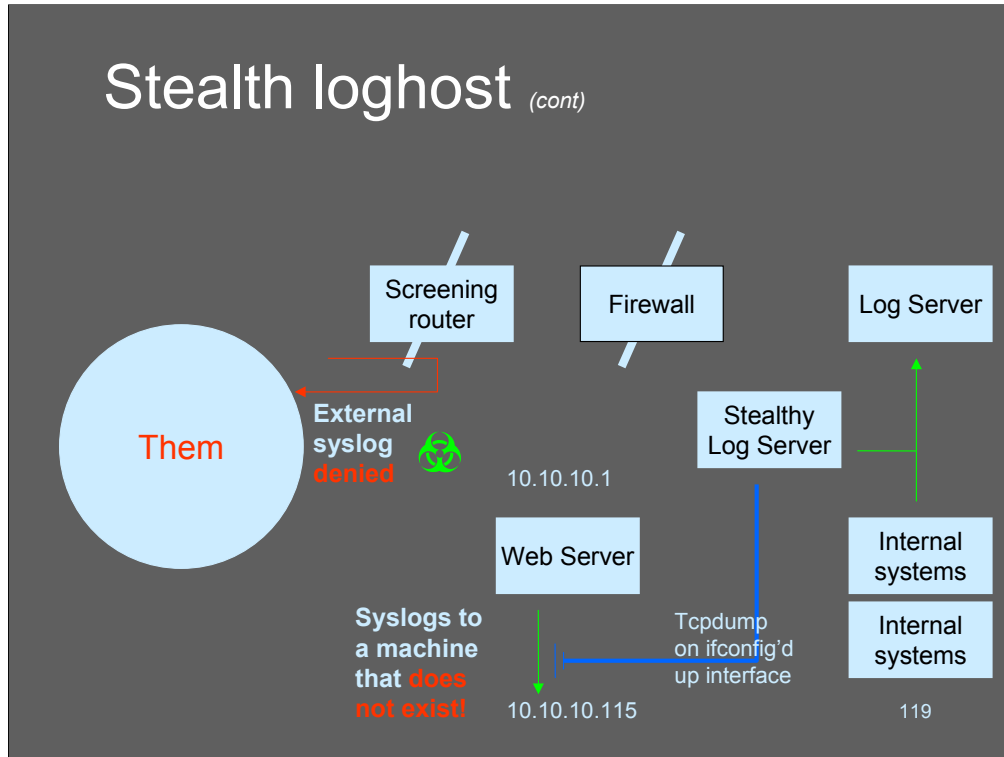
Stealth loghost (cont)

Screening router

Firewall

Log Server

Them

External syslog denied

Stealthy Log Server

10.10.10.1

Web Server

Internal systems

Internal systems

Syslogs to a machine that does not exist!

Tcpdump on ifconfig'd up interface

10.10.10.115

119